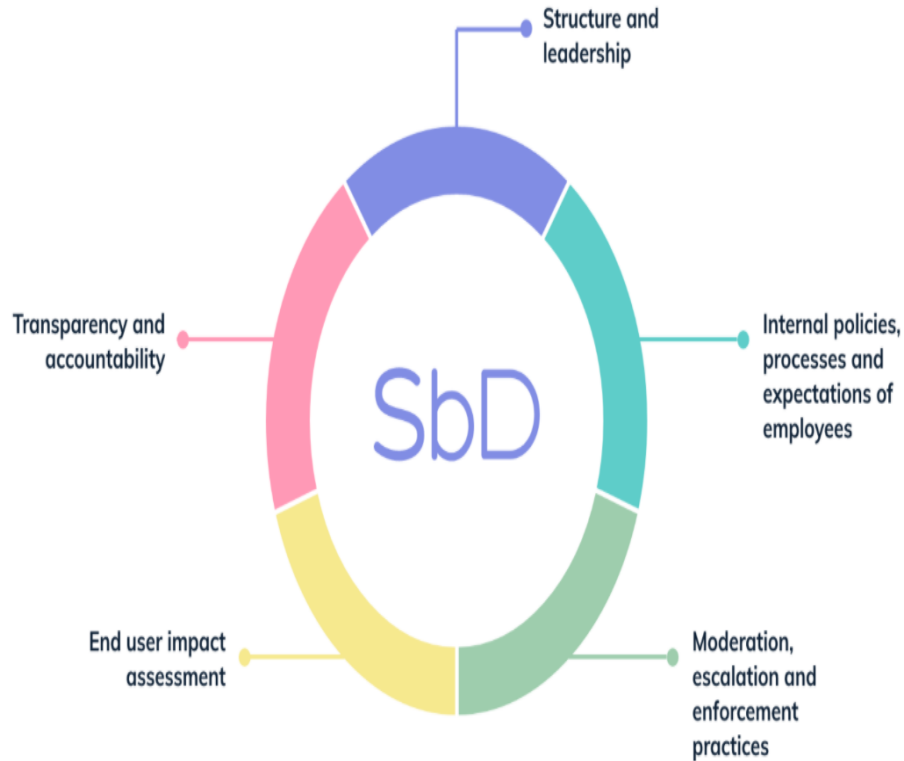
Structure and leadership

Transparency and accountability

SbD

Internal policies, processes and expectations of employees

End user impact assessment

Moderation, escalation and enforcement practices